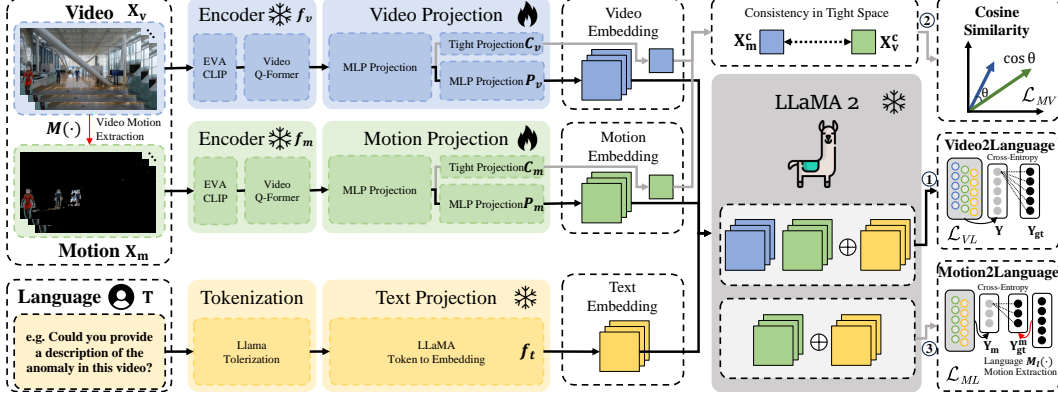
Video $\mathbf{X_v}$

$\boldsymbol{M}(\cdot)$ Video Motion Extraction

Motion $\mathbf{X_m}$

Encoder $f_v$

EVA CLIP

Video Q-Former

Video Projection

MLP Projection

Tight Projection $\boldsymbol{C_v}$

MLP Projection $\boldsymbol{P_v}$

Encoder $f_m$

EVA CLIP

Video Q-Former

Motion Projection

MLP Projection

Tight Projection $\boldsymbol{C_m}$

MLP Projection $\boldsymbol{P_m}$

Video Embedding

Motion Embedding

Consistency in Tight Space

$\mathbf{X_m^c}$

$\mathbf{X_v^c}$

②

Cosine Similarity

$\cos\theta$

$\theta$

$\mathcal{L}_{MV}$

LLaMA 2

①

Video2Language

Cross-Entropy

$\mathcal{L}_{VL}$

$\mathbf{Y}$

$\mathbf{Y_{gt}}$

Language T

e.g. Could you provide a description of the anomaly in this video?

Tokenization

Llama Tolerization

Text Projection

LLaMA Token to Embedding

$f_t$

Text Embedding

③

Motion2Language

Cross-Entropy

$\mathcal{L}_{ML}$

$\mathbf{Y_m}$

$\mathbf{Y_{gt}^m}$

Language $\boldsymbol{M_l}(\cdot)$ Motion Extraction